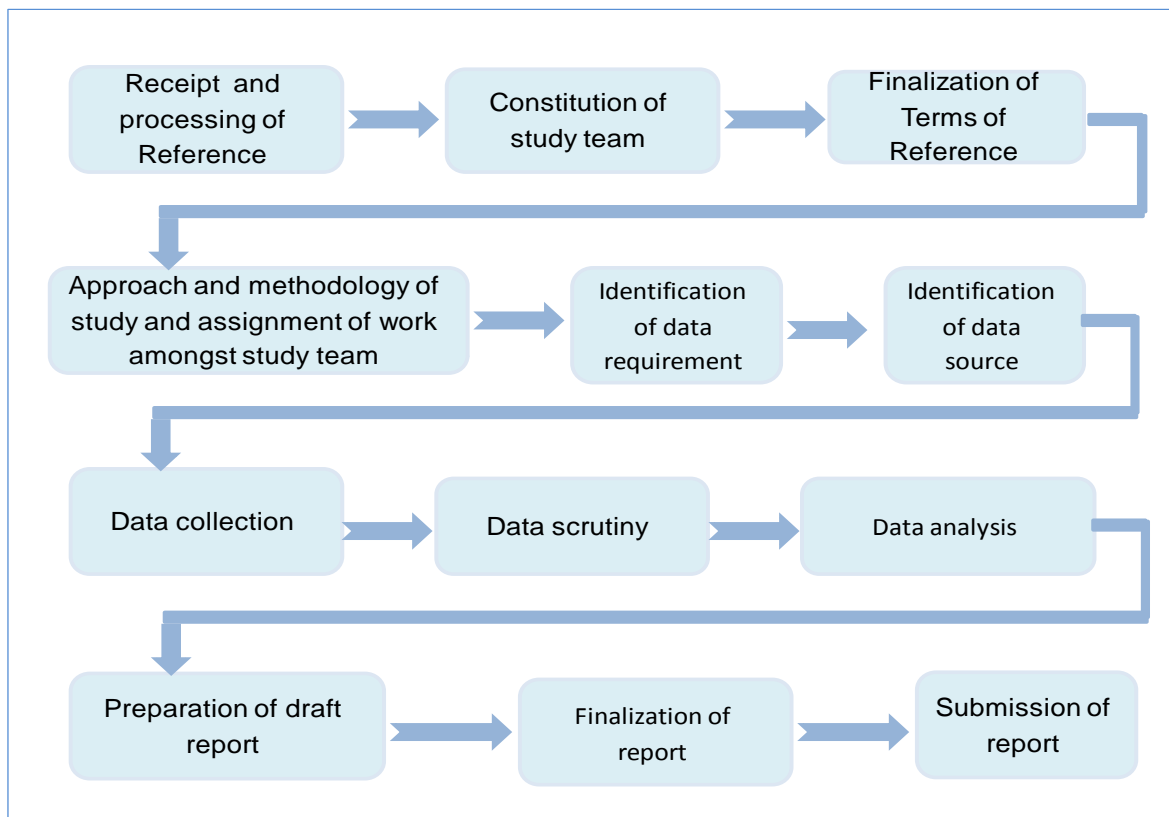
Receipt and processing of Reference

Constitution of study team

Finalization of Terms of Reference

Approach and methodology of study and assignment of work amongst study team

Identification of data requirement

Identification of data source

Data collection

Data scrutiny

Data analysis

Preparation of draft report

Finalization of report

Submission of report